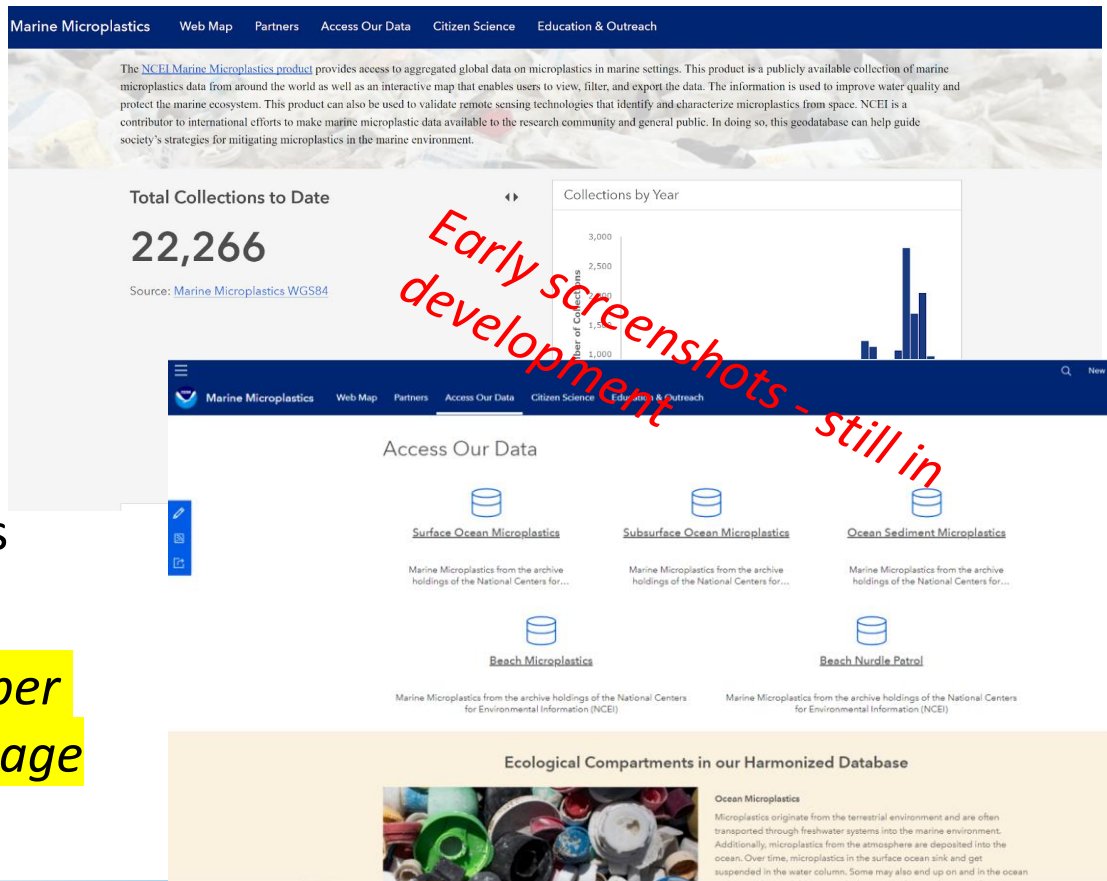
Marine Microplastics Web Map Partners Access Our Data Citizen Science Education & Outreach

The NCEI Marine Microplastics product provides access to aggregated global data on microplastics in marine settings. This product is a publicly available collection of marine microplastics data from around the world as well as an interactive map that enables users to view, filter, and export the data. The information is used to improve water quality and protect the marine ecosystem. This product can also be used to validate remote sensing technologies that identify and characterize microplastics from space. NCEI is a contributor to international efforts to make marine microplastic data available to the research community and general public. In doing so, this geodatabase can help guide society's strategies for mitigating microplastics in the marine environment.

Total Collections to Date

22,266

Source: Marine Microplastics WGS84

Collections by Year

3,000
2,500
1,500
1,000

Number of Collections

Early screenshots - still in development

Marine Microplastics Web Map Partners Access Our Data Citizen Science Education & Outreach

New

Access Our Data

Surface Ocean Microplastics
Marine Microplastics from the archive holdings of the National Centers for...

Subsurface Ocean Microplastics
Marine Microplastics from the archive holdings of the National Centers for...

Ocean Sediment Microplastics
Marine Microplastics from the archive holdings of the National Centers for...

Beach Microplastics
Marine Microplastics from the archive holdings of the National Centers for Environmental Information (NCEI)

Beach Nurdle Patrol
Marine Microplastics from the archive holdings of the National Centers for Environmental Information (NCEI)

Ecological Compartments in our Harmonized Database

Ocean Microplastics
Microplastics originate from the terrestrial environment and are often transported through freshwater systems into the marine environment. Additionally, microplastics from the atmosphere are deposited into the ocean. Over time, microplastics in the surface ocean sink and get suspended in the water column. Some may also end up on and in the ocean

s

per
age